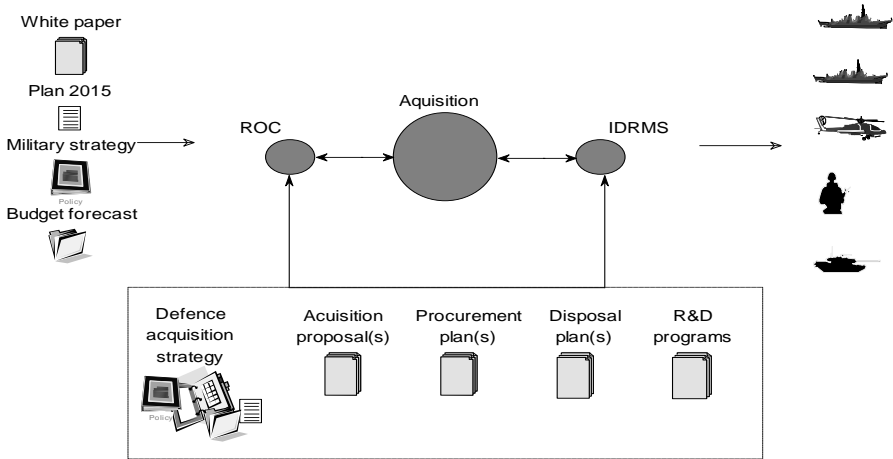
White paper

Plan 2015

Military strategy

Policy

Budget forecast

ROC

Aquisition

IDRMS

Defence acquisition strategy

Policy

Acuisition proposal(s)

Procurement plan(s)

Disposal plan(s)

R&D programs